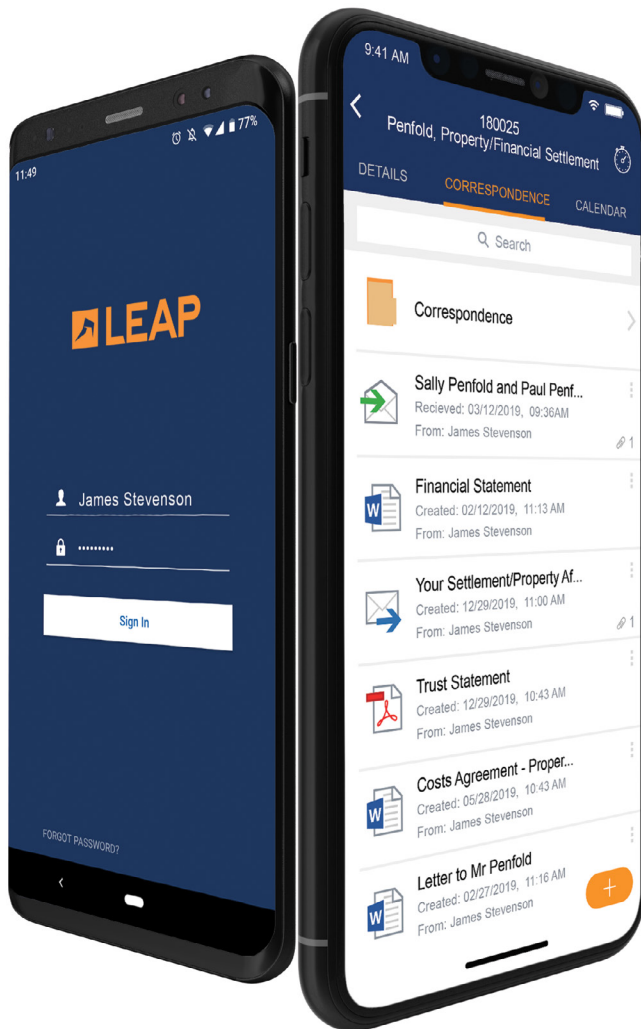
11:49

77%

LEAP

James Stevenson

·········

Sign In

FORGOT PASSWORD?

9:41 AM

180025
Penfold, Property/Financial Settlement

DETAILS CORRESPONDENCE CALENDAR

Search

Correspondence

Sally Penfold and Paul Penf...
Recieved: 03/12/2019, 09:36AM
From: James Stevenson
1

Financial Statement
Created: 02/12/2019, 11:13 AM
From: James Stevenson

Your Settlement/Property Af...
Created: 12/29/2019, 11:00 AM
From: James Stevenson
1

Trust Statement
Created: 12/29/2019, 10:43 AM
From: James Stevenson

Costs Agreement - Proper...
Created: 05/28/2019, 10:43 AM
From: James Stevenson

Letter to Mr Penfold
Created: 02/27/2019, 11:16 AM
From: James Stevenson